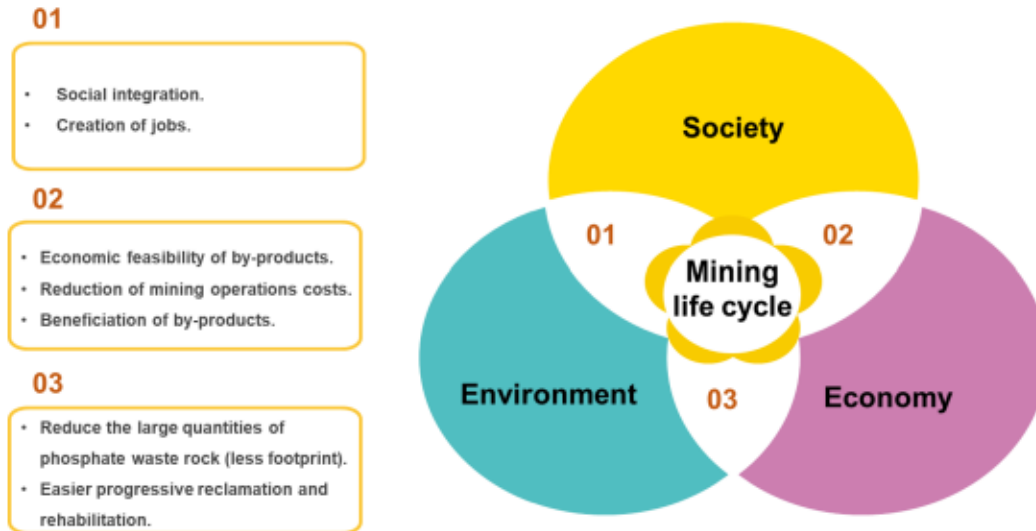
01

- Social integration.
- Creation of jobs.

02

- Economic feasibility of by-products.
- Reduction of mining operations costs.
- Beneficiation of by-products.

03

- Reduce the large quantities of phosphate waste rock (less footprint).
- Easier progressive reclamation and rehabilitation.

Society

01

02

Mining life cycle

Environment

03

Economy